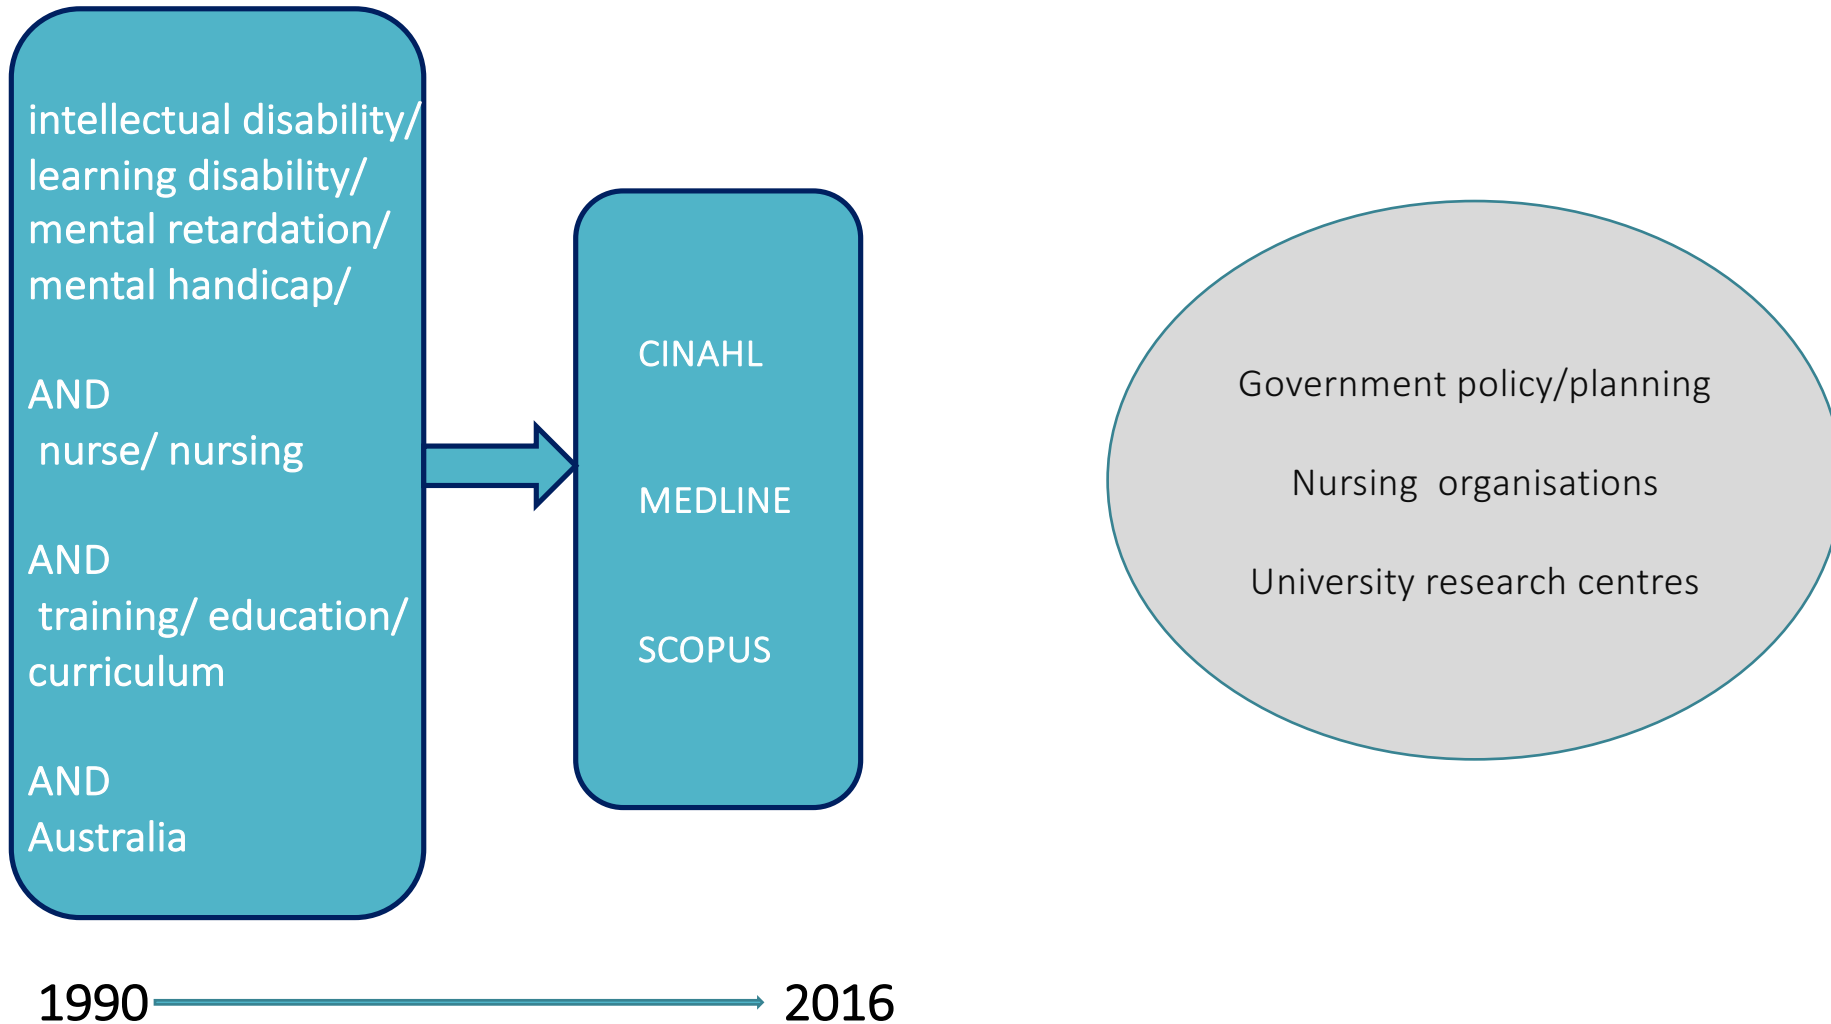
intellectual disability/
learning disability/
mental retardation/
mental handicap/

AND
nurse/ nursing

AND
training/ education/
curriculum

AND
Australia

CINAHL

MEDLINE

SCOPUS

Government policy/planning

Nursing organisations

University research centres

1990 2016